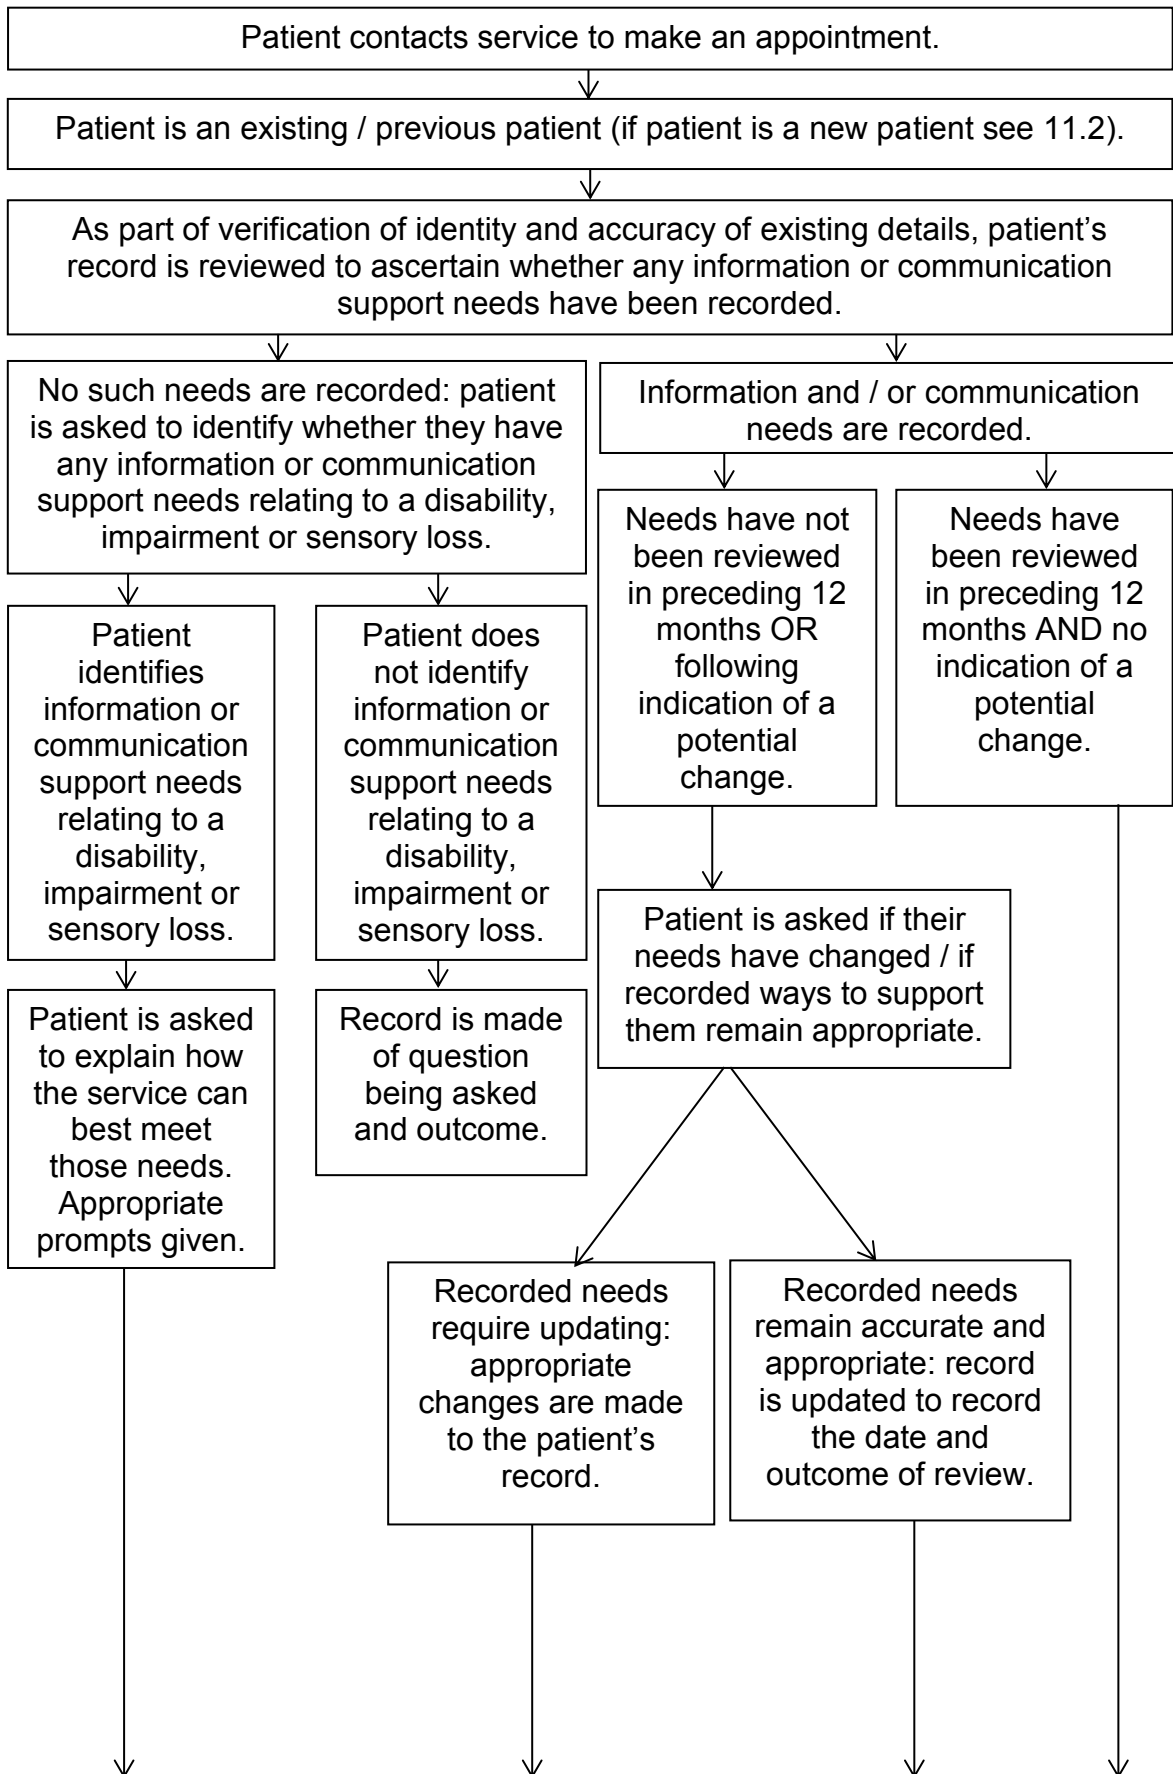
Patient contacts service to make an appointment.

Patient is an existing / previous patient (if patient is a new patient see 11.2).

As part of verification of identity and accuracy of existing details, patient's record is reviewed to ascertain whether any information or communication support needs have been recorded.

No such needs are recorded: patient is asked to identify whether they have any information or communication support needs relating to a disability, impairment or sensory loss.

Information and / or communication needs are recorded.

Patient identifies information or communication support needs relating to a disability, impairment or sensory loss.

Patient does not identify information or communication support needs relating to a disability, impairment or sensory loss.

Needs have not been reviewed in preceding 12 months OR following indication of a potential change.

Needs have been reviewed in preceding 12 months AND no indication of a potential change.

Patient is asked to explain how the service can best meet those needs. Appropriate prompts given.

Record is made of question being asked and outcome.

Patient is asked if their needs have changed / if recorded ways to support them remain appropriate.

Recorded needs require updating: appropriate changes are made to the patient's record.

Recorded needs remain accurate and appropriate: record is updated to record the date and outcome of review.